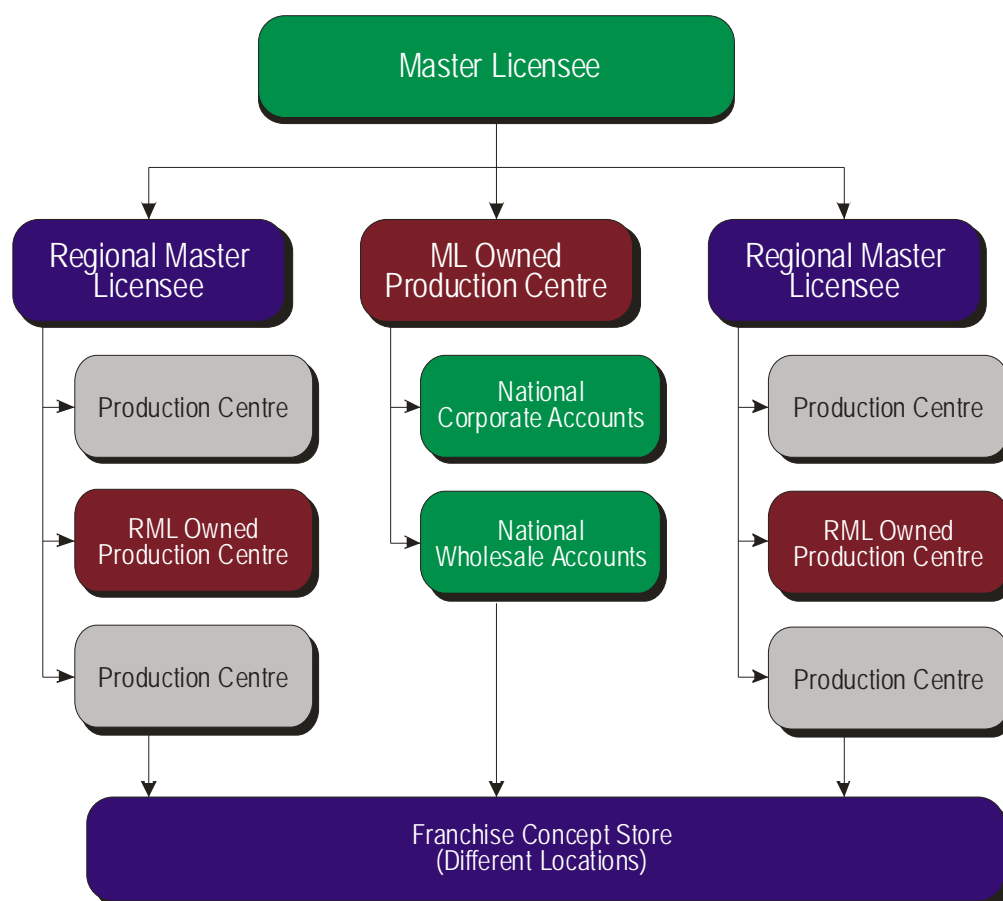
Master Licensee

Regional Master Licensee

Production Centre

RML Owned Production Centre

Production Centre

ML Owned Production Centre

National Corporate Accounts

National Wholesale Accounts

Regional Master Licensee

Production Centre

RML Owned Production Centre

Production Centre

Franchise Concept Store (Different Locations)